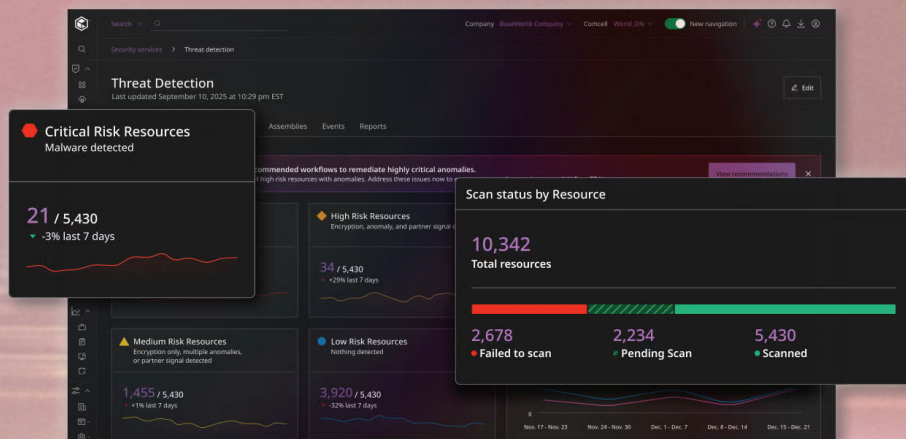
Search

Company BaseWorld Company Comcell World_ON New navigation

Security services > Threat detection

Threat Detection
Last updated September 10, 2025 at 10:29 pm EST

Edit

Assemblies Events Reports

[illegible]commended workflows to remediate highly critical anomalies.
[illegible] high risk resources with anomalies. Address these issues now to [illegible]

View recommendations

Critical Risk Resources
Malware detected

21 / 5,430
-3% last 7 days

High Risk Resources
Encryption, anomaly, and partner signal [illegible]

34 / 5,430
+29% last 7 days

Medium Risk Resources
Encryption only, multiple anomalies, or partner signal detected

1,455 / 5,430
+1% last 7 days

Low Risk Resources
Nothing detected

3,920 / 5,430
-32% last 7 days

Scan status by Resource

10,342
Total resources

2,678
Failed to scan

2,234
Pending Scan

5,430
Scanned

0

Nov. 17 - Nov. 23 Nov. 24 - Nov. 30 Dec. 1 - Dec. 7 Dec. 8 - Dec. 14 Dec. 15 - Dec. 21